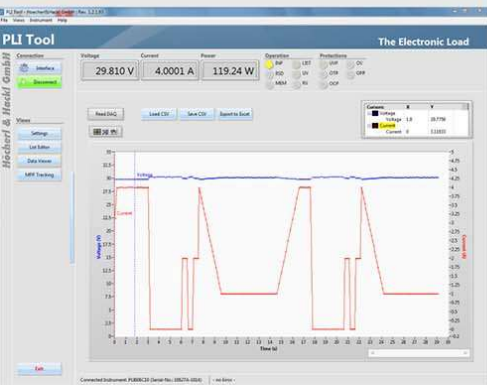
PLI Tool - Höcherl & Hackl GmbH - Rev. 1.2.1.67
File Views Instrument Help

PLI Tool
The Electronic Load

Connection
Interface
Disconnect

Voltage
29.810 V
Current
4.0001 A
Power
119.24 W

Operation
INF
LIST
RID
UV
MEM
RI

Protections
UVP
OV
OTP
OPP
OCP

Views
Settings
List Editor
Data Viewer
MPP Tracking

Höcherl & Hackl GmbH

Read DAQ
Load CSV
Save CSV
Export to Excel

Cursors
Voltage
Voltage 1.8 29.7798
Current
Current 0 3.11833

Voltage
Current

Voltage (V)
Current (A)
Time (s)

Exit

Connected Instrument: PLI800C10 (Serial-No.: 086274-1024)